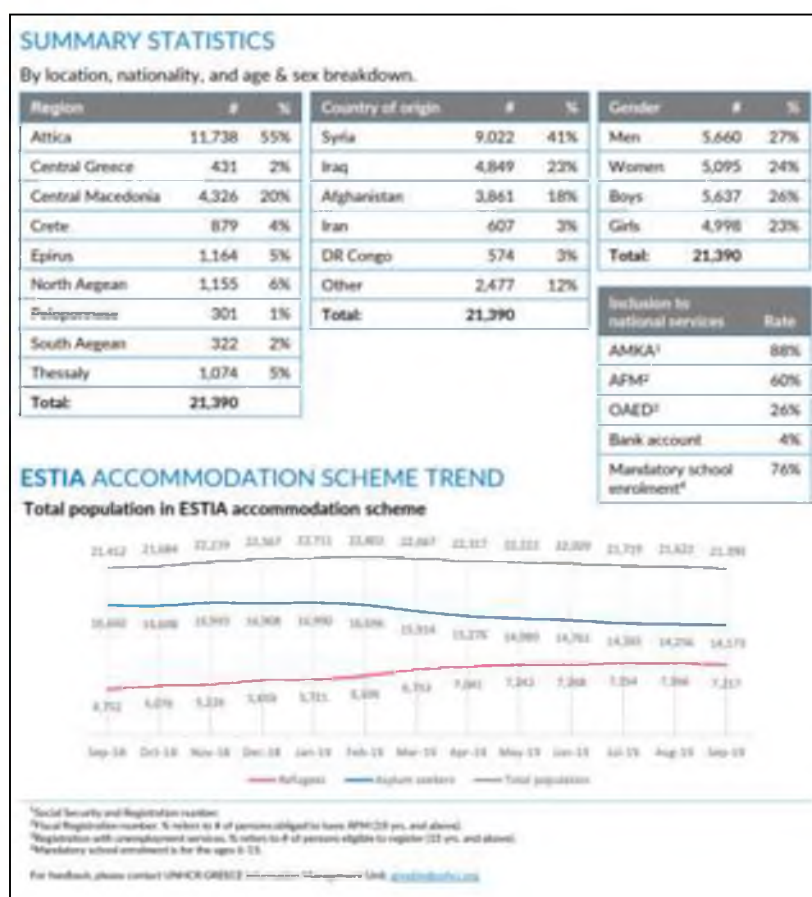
SUMMARY STATISTICS

By location, nationality, and age & sex breakdown.

| Region | # | % |
|---|---|---|
| Attica | 11,738 | 55% |
| Central Greece | 431 | 2% |
| Central Macedonia | 4,326 | 20% |
| Crete | 879 | 4% |
| Epirus | 1,164 | 5% |
| North Aegean | 1,155 | 6% |
| Peloponnese | 301 | 1% |
| South Aegean | 322 | 2% |
| Thessaly | 1,074 | 5% |
| Total: | 21,390 | |

| Country of origin | # | % |
|---|---|---|
| Syria | 9,022 | 41% |
| Iraq | 4,849 | 23% |
| Afghanistan | 3,861 | 18% |
| Iran | 607 | 3% |
| DR Congo | 574 | 3% |
| Other | 2,477 | 12% |
| Total: | 21,390 | |

| Gender | # | % |
|---|---|---|
| Men | 5,660 | 27% |
| Women | 5,095 | 24% |
| Boys | 5,637 | 26% |
| Girls | 4,998 | 23% |
| Total: | 21,390 | |

| Inclusion to national services | Rate |
|---|---|
| AMKA¹ | 88% |
| AFM² | 60% |
| OAED³ | 26% |
| Bank account | 4% |
| Mandatory school enrolment⁴ | 76% |

ESTIA ACCOMMODATION SCHEME TREND

Total population in ESTIA accommodation scheme

21,412 21,684 22,239 22,367 22,711 22,802 22,667 22,317 22,222 22,009 21,719 21,622 21,390

16,660 15,608 15,943 16,308 16,990 16,096 15,914 15,276 14,980 14,761 14,385 14,256 14,173

4,752 5,076 5,226 5,459 5,721 5,696 6,753 7,041 7,242 7,248 7,334 7,366 7,217

Sep-18 Oct-18 Nov-18 Dec-18 Jan-19 Feb-19 Mar-19 Apr-19 May-19 Jun-19 Jul-19 Aug-19 Sep-19

Refugees Asylum seekers Total population

¹Social Security and Registration number.
²Fiscal Registration number. % refers to # of persons obliged to have AFM (18 yrs. and above).
³Registration with unemployment services. % refers to # of persons eligible to register (15 yrs. and above).
⁴Mandatory school enrolment is for the ages 6-15.

For feedback, please contact UNHCR GREECE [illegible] Unit: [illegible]